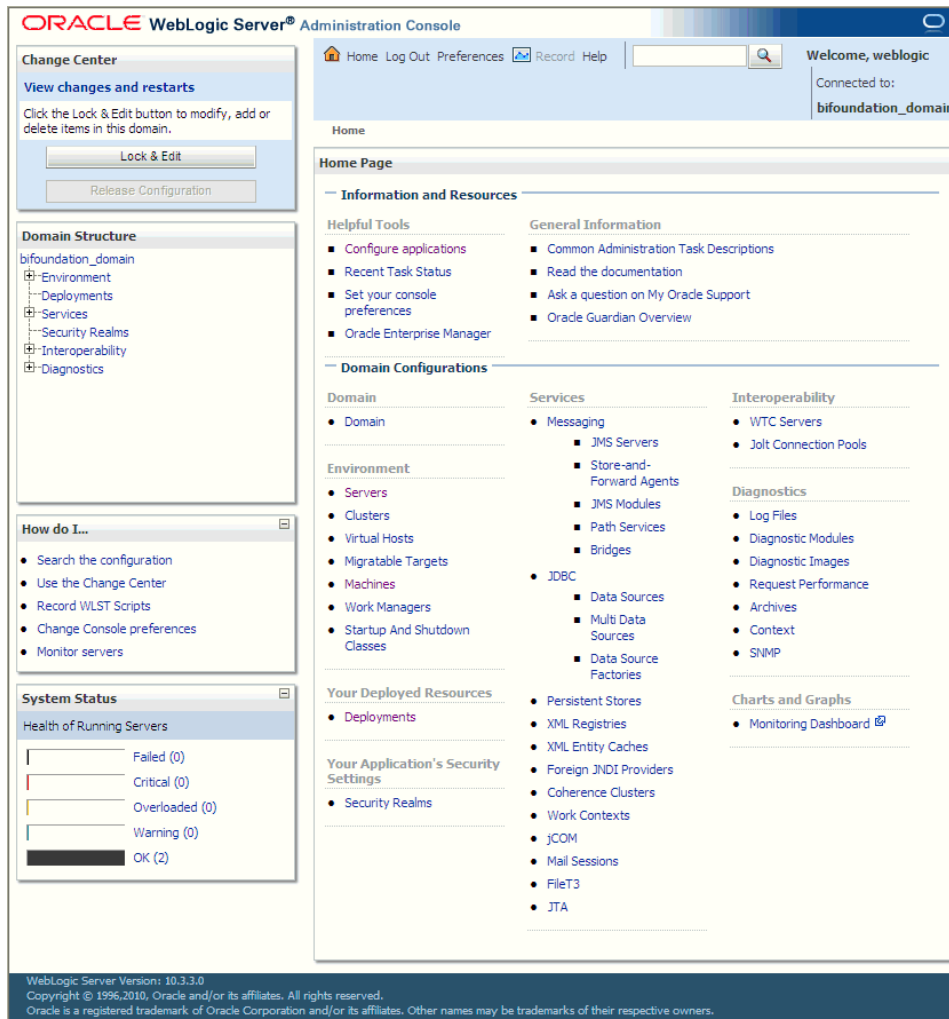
ORACLE WebLogic Server® Administration Console

Change Center
View changes and restarts
Click the Lock & Edit button to modify, add or delete items in this domain.
Lock & Edit
Release Configuration

Domain Structure
bifoundation_domain
Environment
Deployments
Services
Security Realms
Interoperability
Diagnostics

How do I...
- Search the configuration
- Use the Change Center
- Record WLST Scripts
- Change Console preferences
- Monitor servers

System Status
Health of Running Servers
Failed (0)
Critical (0)
Overloaded (0)
Warning (0)
OK (2)

Home Log Out Preferences Record Help
Welcome, weblogic
Connected to:
bifoundation_domai
Home

Home Page

Information and Resources

Helpful Tools
- Configure applications
- Recent Task Status
- Set your console preferences
- Oracle Enterprise Manager

General Information
- Common Administration Task Descriptions
- Read the documentation
- Ask a question on My Oracle Support
- Oracle Guardian Overview

Domain Configurations

Domain
- Domain

Environment
- Servers
- Clusters
- Virtual Hosts
- Migratable Targets
- Machines
- Work Managers
- Startup And Shutdown Classes

Your Deployed Resources
- Deployments

Your Application's Security Settings
- Security Realms

Services
- Messaging
  - JMS Servers
  - Store-and-Forward Agents
  - JMS Modules
  - Path Services
  - Bridges
- JDBC
  - Data Sources
  - Multi Data Sources
  - Data Source Factories
- Persistent Stores
- XML Registries
- XML Entity Caches
- Foreign JNDI Providers
- Coherence Clusters
- Work Contexts
- jCOM
- Mail Sessions
- FileT3
- JTA

Interoperability
- WTC Servers
- Jolt Connection Pools

Diagnostics
- Log Files
- Diagnostic Modules
- Diagnostic Images
- Request Performance
- Archives
- Context
- SNMP

Charts and Graphs
- Monitoring Dashboard

WebLogic Server Version: 10.3.3.0
Copyright © 1996,2010, Oracle and/or its affiliates. All rights reserved.
Oracle is a registered trademark of Oracle Corporation and/or its affiliates. Other names may be trademarks of their respective owners.